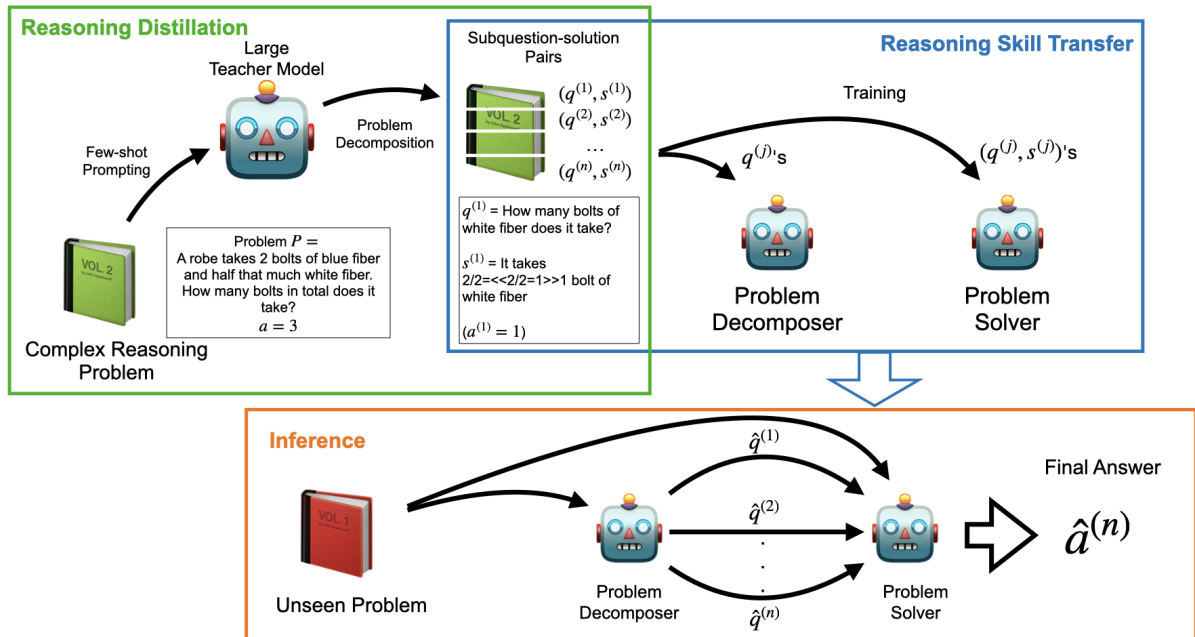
Reasoning Distillation

Large Teacher Model

Few-shot Prompting

Problem Decomposition

VOL 2

Complex Reasoning Problem

Problem $P =$
A robe takes 2 bolts of blue fiber and half that much white fiber. How many bolts in total does it take?
$a = 3$

Subquestion-solution Pairs

VOL 2

$(q^{(1)}, s^{(1)})$
$(q^{(2)}, s^{(2)})$
...
$(q^{(n)}, s^{(n)})$

$q^{(1)}$ = How many bolts of white fiber does it take?

$s^{(1)}$ = It takes 2/2=<<2/2=1>>1 bolt of white fiber

$(a^{(1)} = 1)$

Reasoning Skill Transfer

Training

$q^{(j)}$'s

$(q^{(j)}, s^{(j)})$'s

Problem Decomposer

Problem Solver

Inference

VOL 1

Unseen Problem

$\hat{q}^{(1)}$

$\hat{q}^{(2)}$

$\hat{q}^{(n)}$

Problem Decomposer

Problem Solver

Final Answer

$\hat{a}^{(n)}$